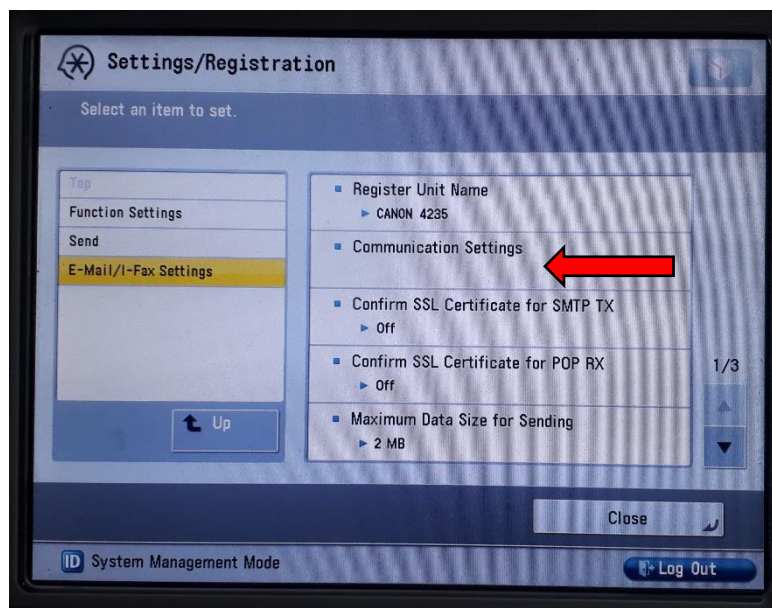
Settings/Registration

Select an item to set.

Top
Function Settings
Send
E-Mail/I-Fax Settings

Up

Register Unit Name
CANON 4235

Communication Settings

Confirm SSL Certificate for SMTP TX
Off

Confirm SSL Certificate for POP RX
Off

Maximum Data Size for Sending
2 MB

1/3

Close

ID System Management Mode

Log Out